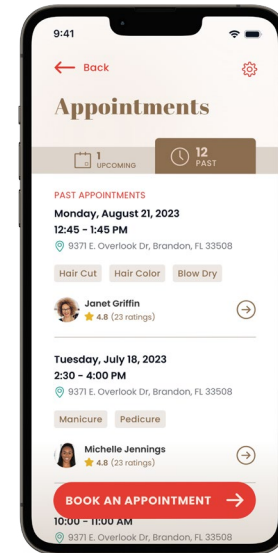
9:41

Back

Appointments

1
UPCOMING

12
PAST

PAST APPOINTMENTS

Monday, August 21, 2023
12:45 - 1:45 PM

9371 E. Overlook Dr, Brandon, FL 33508

Hair Cut
Hair Color
Blow Dry

Janet Griffin
4.8 (23 ratings)

Tuesday, July 18, 2023
2:30 - 4:00 PM

9371 E. Overlook Dr, Brandon, FL 33508

Manicure
Pedicure

Michelle Jennings
4.8 (23 ratings)

BOOK AN APPOINTMENT

10:00 - 11:00 AM

9371 E. Overlook Dr, Brandon, FL 33508